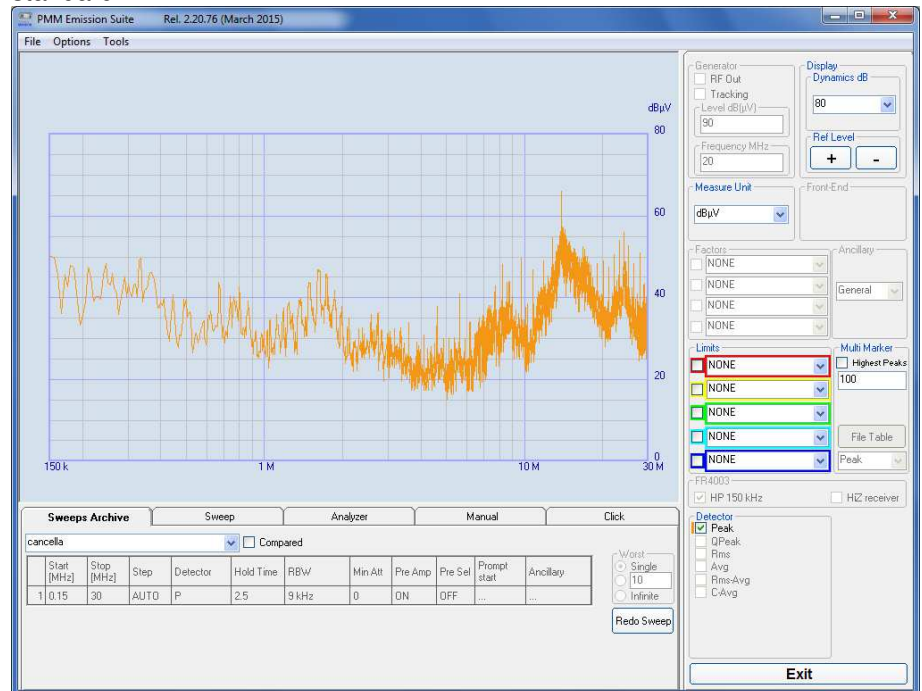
PMM Emission Suite Rel. 2.20.76 (March 2015)

File Options Tools

dBµV
80
60
40
20
0
150 k
1 M
10 M
30 M

Generator
RF Out
Tracking
Level dB[µV]
90
Frequency MHz
20

Display
Dynamics dB
80
Ref Level
+
-

Measure Unit
dBµV

Front-End

Factors
NONE
NONE
NONE
NONE

Ancillary
General

Limits
NONE
NONE
NONE
NONE
NONE

Multi Marker
Highest Peaks
100

File Table
Peak

FR4003
HP 150 kHz
HiZ receiver

Detector
Peak
QPeak
Rms
Avg
Rms-Avg
C-Avg

Exit

Sweeps Archive | Sweep | Analyzer | Manual | Click

cancella
Compared

| | Start [MHz] | Stop [MHz] | Step | Detector | Hold Time | RBW | Min Att | Pre Amp | Pre Sel | Prompt start | Ancillary |
|---|---|---|---|---|---|---|---|---|---|---|---|
| 1 | 0.15 | 30 | AUTO | P | 2.5 | 9 kHz | 0 | ON | OFF | ... | ... |

Worst
Single
10
Infinite

Redo Sweep